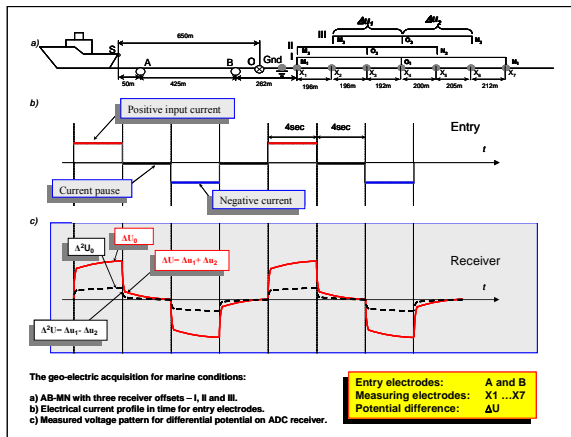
a)

650m

S

A

B

O

Gnd

I

II

III

$\Delta U_1$

$\Delta U_2$

$M_1$

$O_1$

$M_2$

$N_1$

$O_2$

$N_2$

$M_3$

$O_3$

$N_3$

$X_1$

$X_2$

$X_3$

$X_4$

$X_5$

$X_6$

$X_7$

50m

425m

262m

196m

196m

192m

200m

205m

212m

b)

Positive input current

4sec

4sec

Entry

t

Current pause

Negative current

c)

$\Delta^2 U_0$

$\Delta U_0$

$\Delta U = \Delta u_1 + \Delta u_2$

Receiver

t

$\Delta^2 U = \Delta u_1 - \Delta u_2$

The geo-electric acquisition for marine conditions:

a) AB-MN with three receiver offsets – I, II and III.
b) Electrical current profile in time for entry electrodes.
c) Measured voltage pattern for differential potential on ADC receiver.

| Entry electrodes: | A and B |
|---|---|
| Measuring electrodes: | X1 …X7 |
| Potential difference: | ΔU |